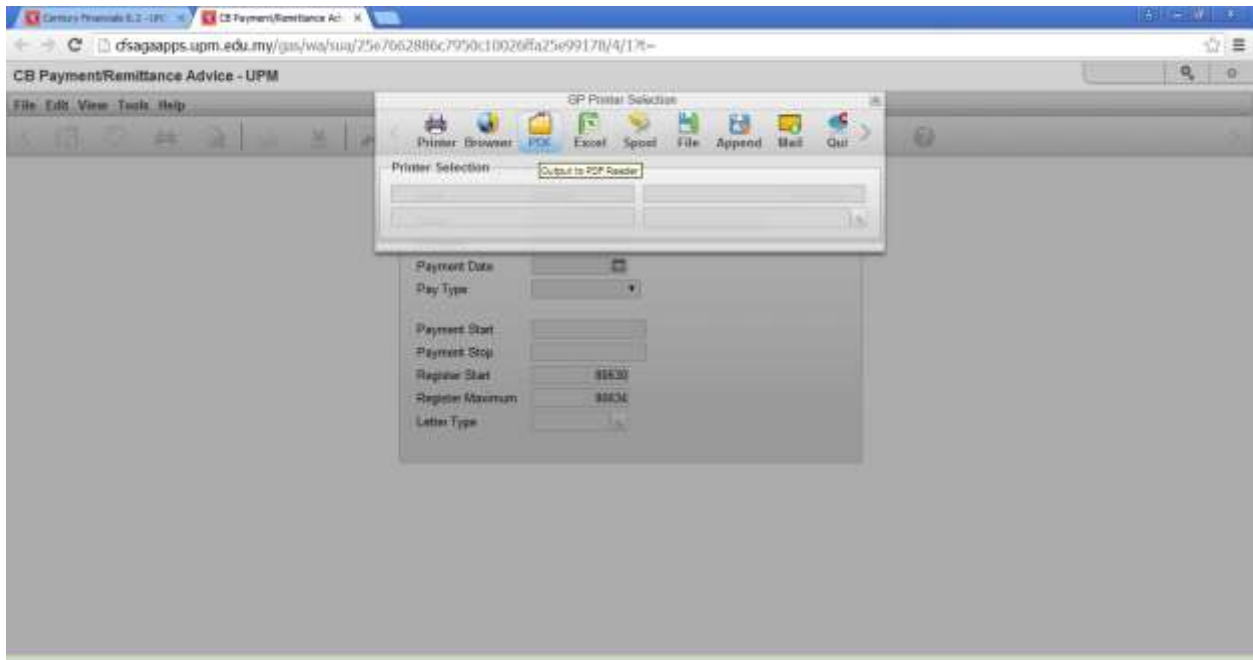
Century Financials 8.2 - UPM
CB Payment/Remittance Ad
cfsagaapps.upm.edu.my/gas/wa/sua/25e7662886c7950c10026ffa25e99178/4/1?t=
CB Payment/Remittance Advice - UPM
File Edit View Tools Help
GP Printer Selection
Printer Browser PDF Excel Spool File Append Mail Qui
Printer Selection
Output to PDF Reader
Payment Date
Pay Type
Payment Start
Payment Stop
Register Start 88630
Register Maximum 88634
Letter Type